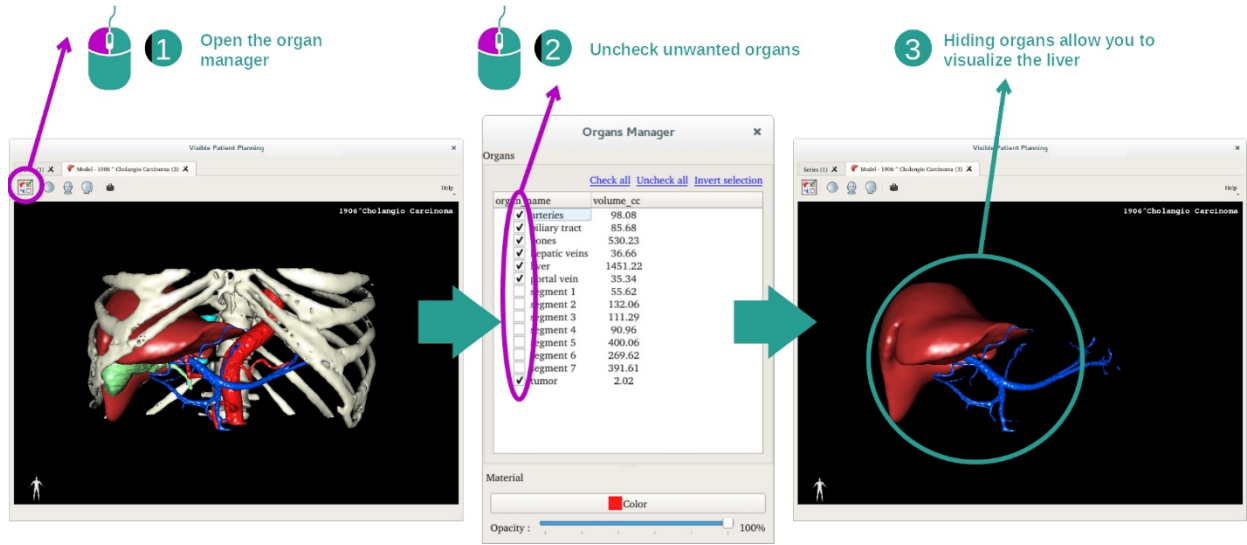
1 Open the organ manager

2 Uncheck unwanted organs

3 Hiding organs allow you to visualize the liver

Visible Patient Planning

(1) Model - 1906 ° Cholangio Carcinoma (3)

Help

1906°Cholangio Carcinoma

Organs Manager

Organs

Check all Uncheck all Invert selection

| organ_name | volume_cc |
|---|---|
| arteries | 98.08 |
| biliary tract | 85.68 |
| bones | 530.23 |
| hepatic veins | 36.66 |
| liver | 1451.22 |
| portal vein | 35.34 |
| segment 1 | 55.62 |
| segment 2 | 132.06 |
| segment 3 | 111.29 |
| segment 4 | 90.96 |
| segment 5 | 400.06 |
| segment 6 | 269.62 |
| segment 7 | 391.61 |
| tumor | 2.02 |

Material

Color

Opacity : 100%

Visible Patient Planning

Series (1) Model - 1906 ° Cholangio Carcinoma (3)

Help

1906°Cholangio Carcinoma